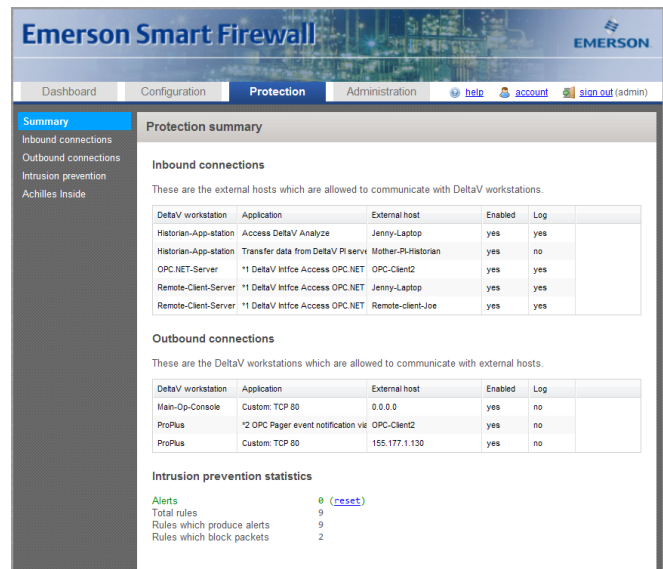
Emerson Smart Firewall

EMERSON

Dashboard Configuration Protection Administration help account sign out (admin)

Summary
Inbound connections
Outbound connections
Intrusion prevention
Achilles Inside

Protection summary

Inbound connections

These are the external hosts which are allowed to communicate with DeltaV workstations.

| DeltaV workstation | Application | External host | Enabled | Log |
|---|---|---|---|---|
| Historian-App-station | Access DeltaV Analyze | Jenny-Laptop | yes | yes |
| Historian-App-station | Transfer data from DeltaV PI serve | Mother-PI-Historian | yes | no |
| OPC.NET-Server | *1 DeltaV Intfce Access OPC.NET | OPC-Client2 | yes | yes |
| Remote-Client-Server | *1 DeltaV Intfce Access OPC.NET | Jenny-Laptop | yes | yes |
| Remote-Client-Server | *1 DeltaV Intfce Access OPC.NET | Remote-client-Joe | yes | yes |

Outbound connections

These are the DeltaV workstations which are allowed to communicate with external hosts.

| DeltaV workstation | Application | External host | Enabled | Log |
|---|---|---|---|---|
| Main-Op-Console | Custom: TCP 80 | 0.0.0.0 | yes | no |
| ProPlus | *2 OPC Pager event notification vi | OPC-Client2 | yes | no |
| ProPlus | Custom: TCP 80 | 155.177.1.130 | yes | no |

Intrusion prevention statistics

Alerts 0 (reset)
Total rules 9
Rules which produce alerts 9
Rules which block packets 2